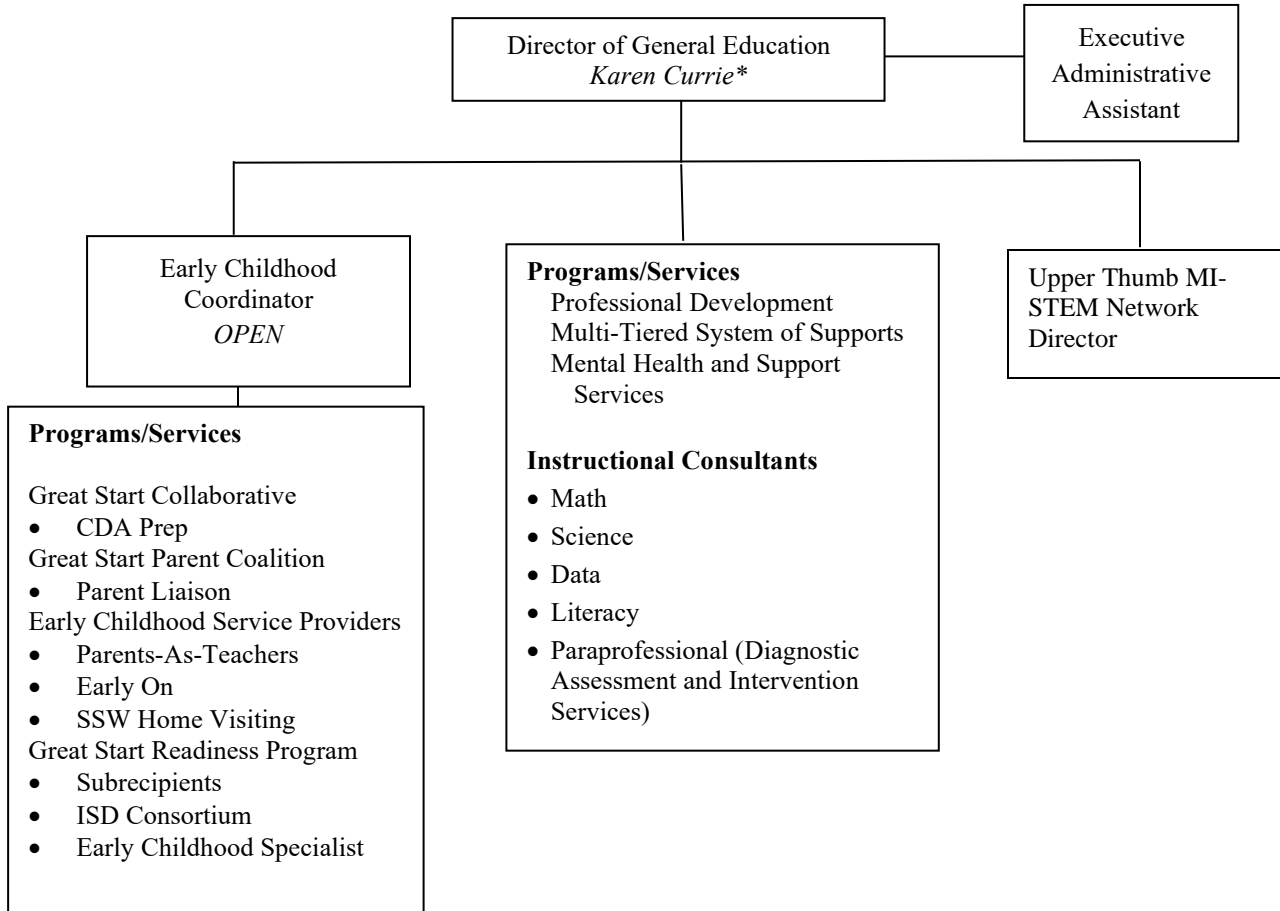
Director of General Education
*Karen Currie\**

Executive Administrative Assistant

Early Childhood Coordinator
*OPEN*

**Programs/Services**

Great Start Collaborative
- CDA Prep

Great Start Parent Coalition
- Parent Liaison

Early Childhood Service Providers
- Parents-As-Teachers
- Early On
- SSW Home Visiting

Great Start Readiness Program
- Subrecipients
- ISD Consortium
- Early Childhood Specialist

**Programs/Services**
Professional Development
Multi-Tiered System of Supports
Mental Health and Support Services

**Instructional Consultants**
- Math
- Science
- Data
- Literacy
- Paraprofessional (Diagnostic Assessment and Intervention Services)

Upper Thumb MI-STEM Network Director